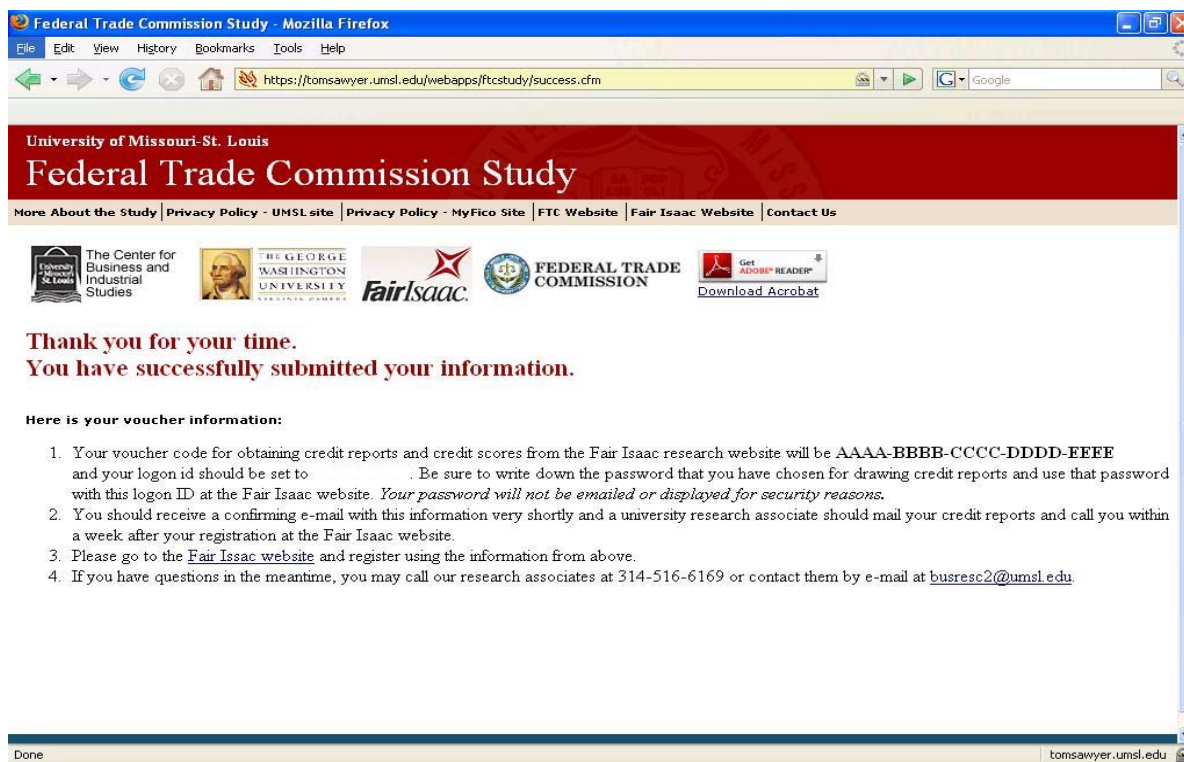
Federal Trade Commission Study - Mozilla Firefox

File Edit View History Bookmarks Tools Help

https://tomsawyer.umsl.edu/webapps/ftcstudy/success.cfm

Google

University of Missouri-St. Louis

Federal Trade Commission Study

More About the Study | Privacy Policy - UMSL site | Privacy Policy - MyFico Site | FTC Website | Fair Isaac Website | Contact Us

University of Missouri St. Louis The Center for Business and Industrial Studies

THE GEORGE WASHINGTON UNIVERSITY

FairIsaac

FEDERAL TRADE COMMISSION

Get ADOBE READER

Download Acrobat

Thank you for your time.
You have successfully submitted your information.

Here is your voucher information:

1. Your voucher code for obtaining credit reports and credit scores from the Fair Isaac research website will be AAAA-BBBB-CCCC-DDDD-EEEE and your logon id should be set to . Be sure to write down the password that you have chosen for drawing credit reports and use that password with this logon ID at the Fair Isaac website. *Your password will not be emailed or displayed for security reasons.*
2. You should receive a confirming e-mail with this information very shortly and a university research associate should mail your credit reports and call you within a week after your registration at the Fair Isaac website.
3. Please go to the Fair Issac website and register using the information from above.
4. If you have questions in the meantime, you may call our research associates at 314-516-6169 or contact them by e-mail at busresc2@umsl.edu.

Done

tomsawyer.umsl.edu